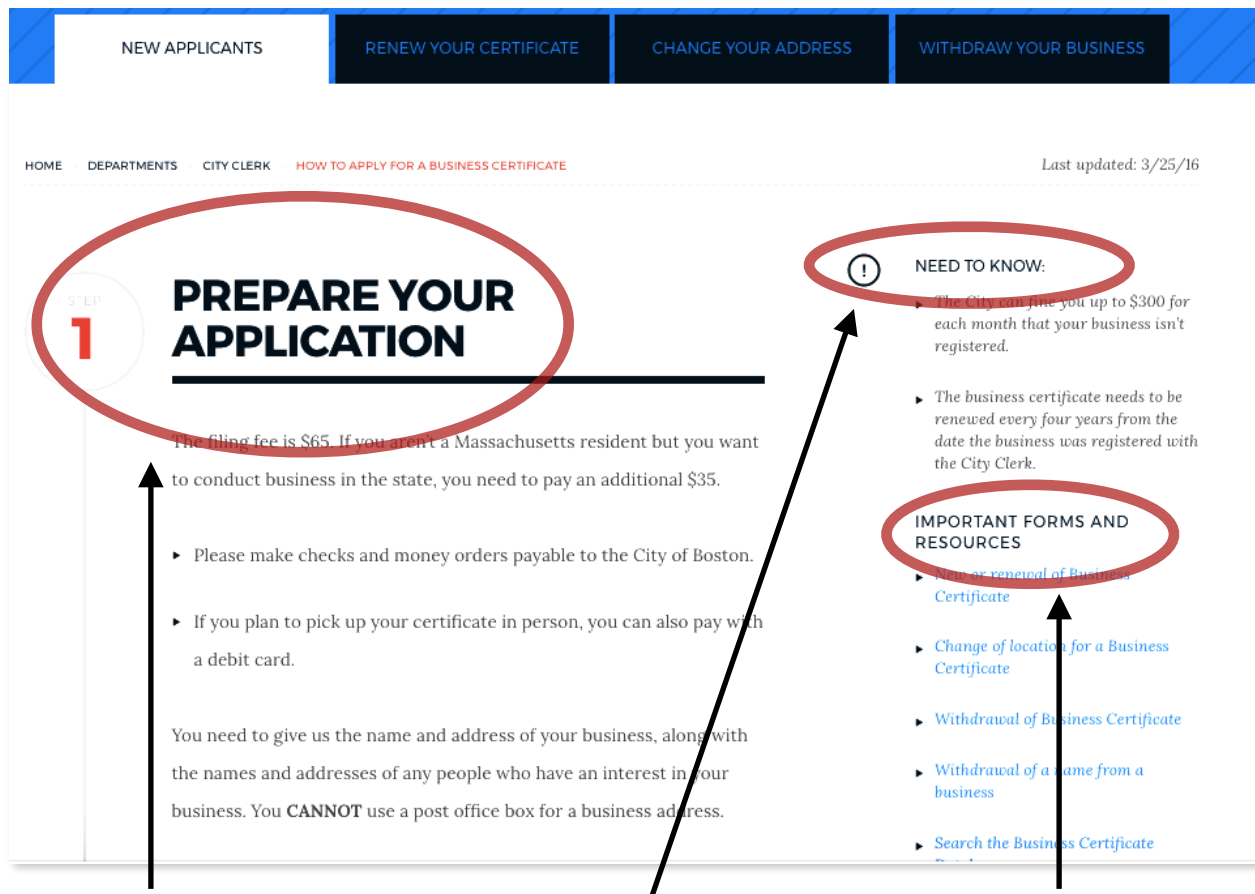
NEW APPLICANTS

RENEW YOUR CERTIFICATE

CHANGE YOUR ADDRESS

WITHDRAW YOUR BUSINESS

HOME DEPARTMENTS CITY CLERK HOW TO APPLY FOR A BUSINESS CERTIFICATE

Last updated: 3/25/16

STEP 1

PREPARE YOUR APPLICATION

The filing fee is $65. If you aren't a Massachusetts resident but you want to conduct business in the state, you need to pay an additional $35.

▸ Please make checks and money orders payable to the City of Boston.

▸ If you plan to pick up your certificate in person, you can also pay with a debit card.

You need to give us the name and address of your business, along with the names and addresses of any people who have an interest in your business. You **CANNOT** use a post office box for a business address.

NEED TO KNOW:

▸ The City can fine you up to $300 for each month that your business isn't registered.

▸ The business certificate needs to be renewed every four years from the date the business was registered with the City Clerk.

IMPORTANT FORMS AND RESOURCES

▸ New or renewal of Business Certificate

▸ Change of location for a Business Certificate

▸ Withdrawal of Business Certificate

▸ Withdrawal of a name from a business

▸ Search the Business Certificate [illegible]